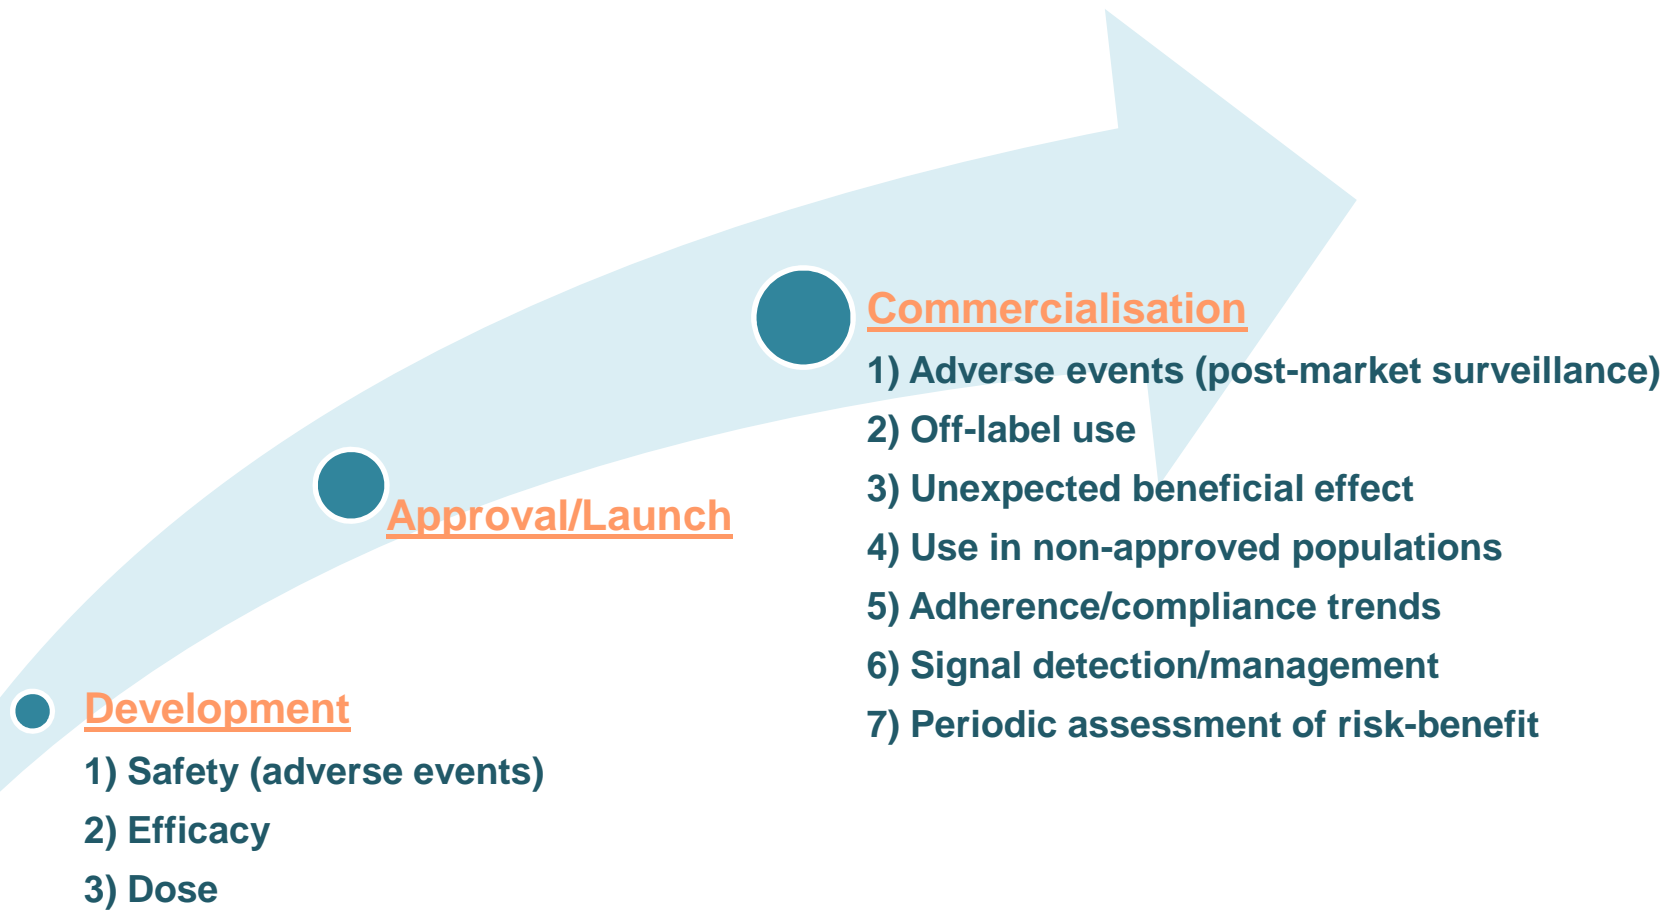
Commercialisation

1) Adverse events (post-market surveillance)
2) Off-label use
3) Unexpected beneficial effect
4) Use in non-approved populations
5) Adherence/compliance trends
6) Signal detection/management
7) Periodic assessment of risk-benefit

Approval/Launch

Development

1) Safety (adverse events)
2) Efficacy
3) Dose